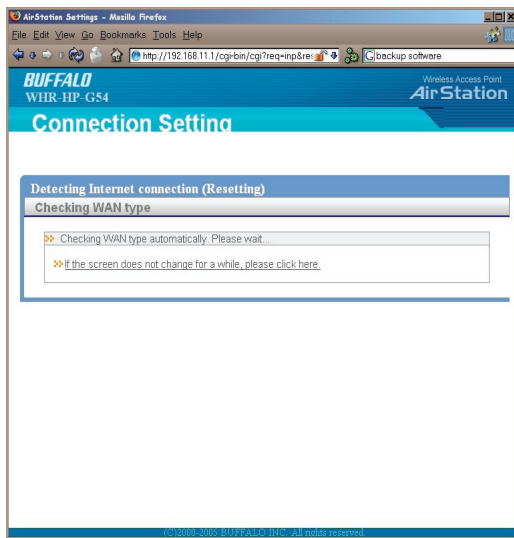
AirStation Settings - Mozilla Firefox

File Edit View Go Bookmarks Tools Help

http://192.168.11.1/cgi-bin/cgi?req=inp&res

backup software

BUFFALO
WHR-HP-G54

Wireless Access Point
AirStation

Connection Setting

Detecting Internet connection (Resetting)

Checking WAN type

Checking WAN type automatically. Please wait...

If the screen does not change for a while, please click here.

(C)2000-2005 BUFFALO INC. All rights reserved.